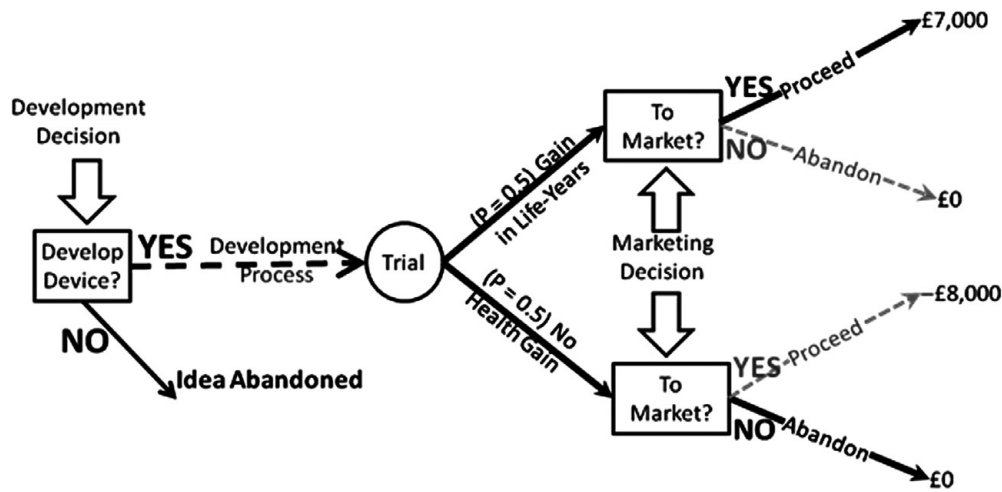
Development Decision

Develop Device?

YES

Development Process

NO

Idea Abandoned

Trial

(P = 0.5) Gain in Life-Years

(P = 0.5) No Health Gain

To Market?

YES

Proceed

£7,000

NO

Abandon

£0

Marketing Decision

To Market?

YES

Proceed

-£8,000

NO

Abandon

£0